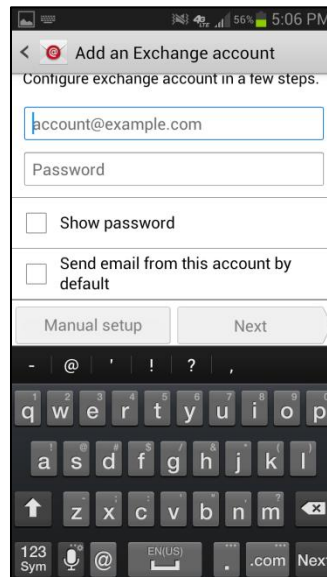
56% 5:06 PM

Add an Exchange account

Configure exchange account in a few steps.

account@example.com

Password

Show password

Send email from this account by default

Manual setup

Next

- @ ' ! ? ,

q w e r t y u i o p

a s d f g h j k l

z x c v b n m

123 Sym @ EN(US) .com Next